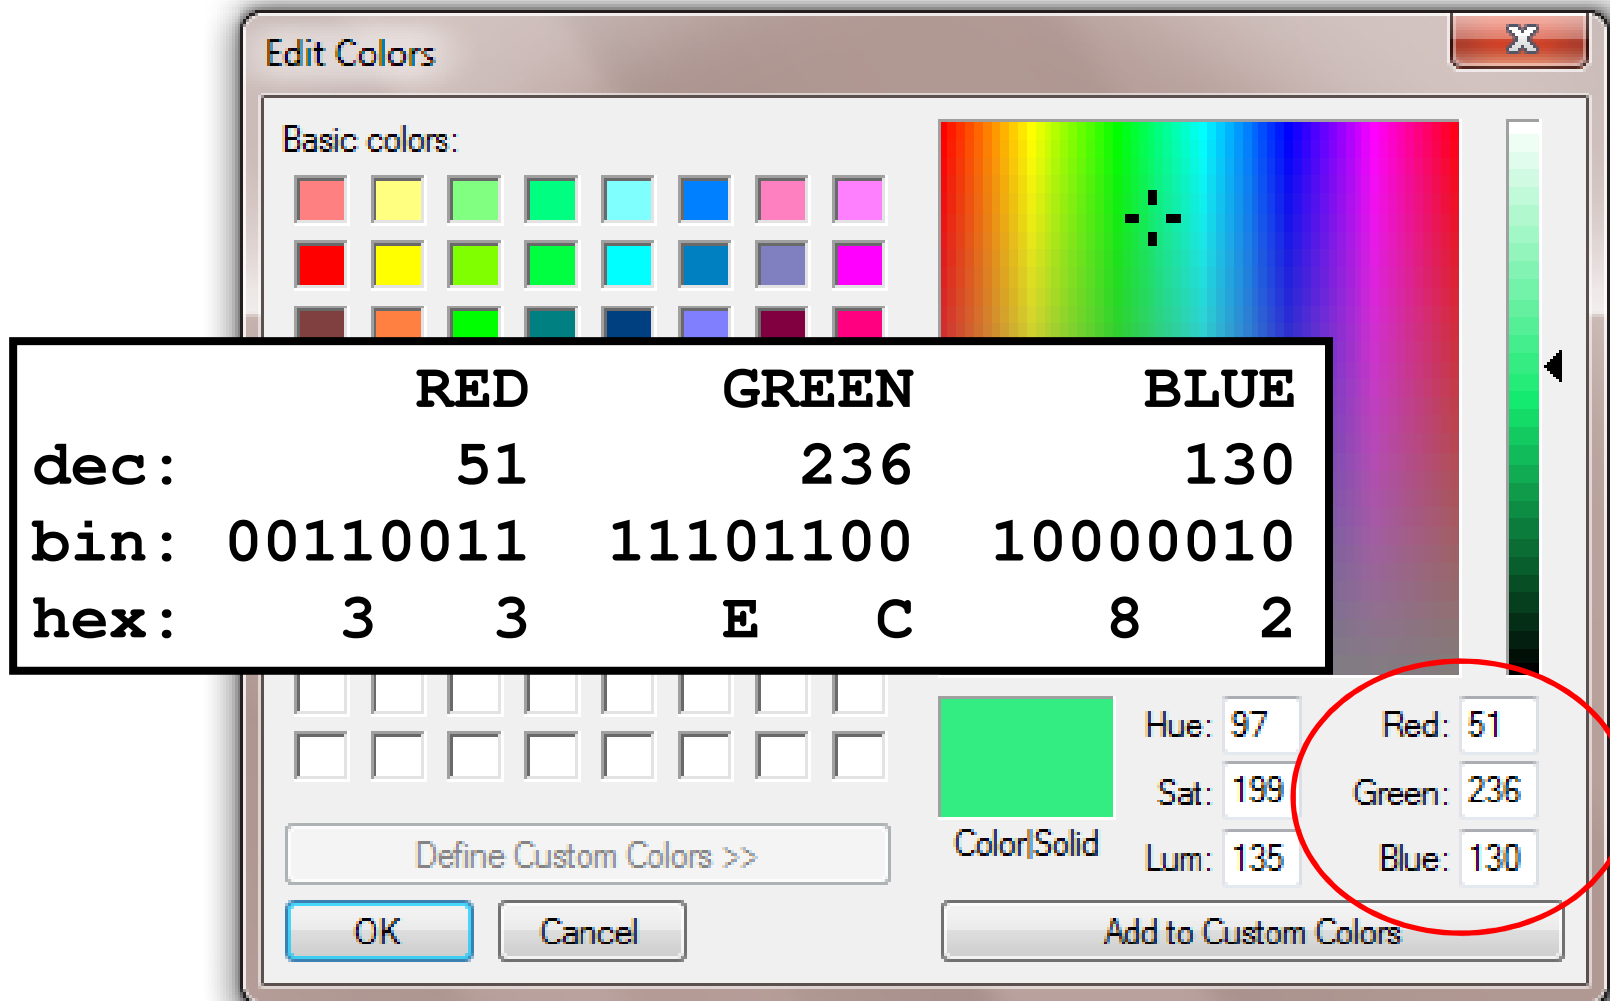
Edit Colors

Basic colors:

| | RED | GREEN | BLUE |
|---|---|---|---|
| dec: | 51 | 236 | 130 |
| bin: | 00110011 | 11101100 | 10000010 |
| hex: | 3 3 | E C | 8 2 |

Define Custom Colors >>

OK Cancel

Color|Solid

Hue: 97
Sat: 199
Lum: 135

Red: 51
Green: 236
Blue: 130

Add to Custom Colors